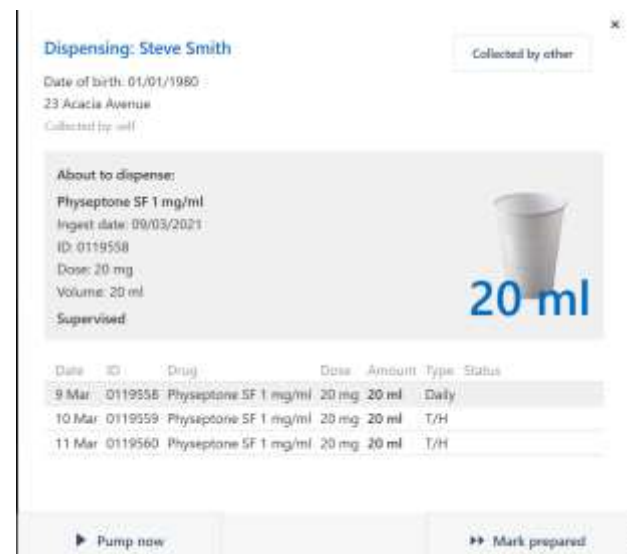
×

Dispensing: Steve Smith

Collected by other

Date of birth: 01/01/1980
23 Acacia Avenue
Collected by self

About to dispense:
Physeptone SF 1 mg/ml
Ingest date: 09/03/2021
ID: 0119558
Dose: 20 mg
Volume: 20 ml
Supervised

20 ml

| Date | ID | Drug | Dose | Amount | Type | Status |
|---|---|---|---|---|---|---|
| 9 Mar | 0119558 | Physeptone SF 1 mg/ml | 20 mg | 20 ml | Daily | |
| 10 Mar | 0119559 | Physeptone SF 1 mg/ml | 20 mg | 20 ml | T/H | |
| 11 Mar | 0119560 | Physeptone SF 1 mg/ml | 20 mg | 20 ml | T/H | |

▶ Pump now

▶▶ Mark prepared